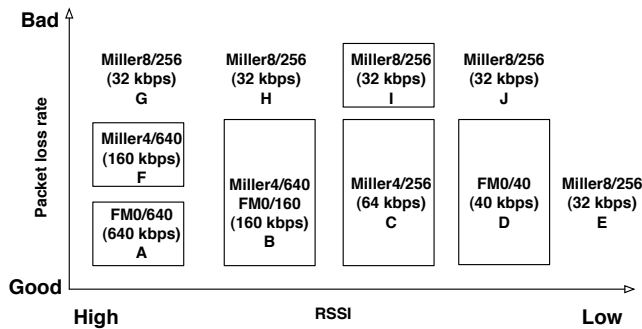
Bad

Packet loss rate

Miller8/256
(32 kbps)
G

Miller8/256
(32 kbps)
H

Miller8/256
(32 kbps)
I

Miller8/256
(32 kbps)
J

Miller4/640
(160 kbps)
F

FM0/640
(640 kbps)
A

Miller4/640
FM0/160
(160 kbps)
B

Miller4/256
(64 kbps)
C

FM0/40
(40 kbps)
D

Miller8/256
(32 kbps)
E

Good

High

RSSI

Low